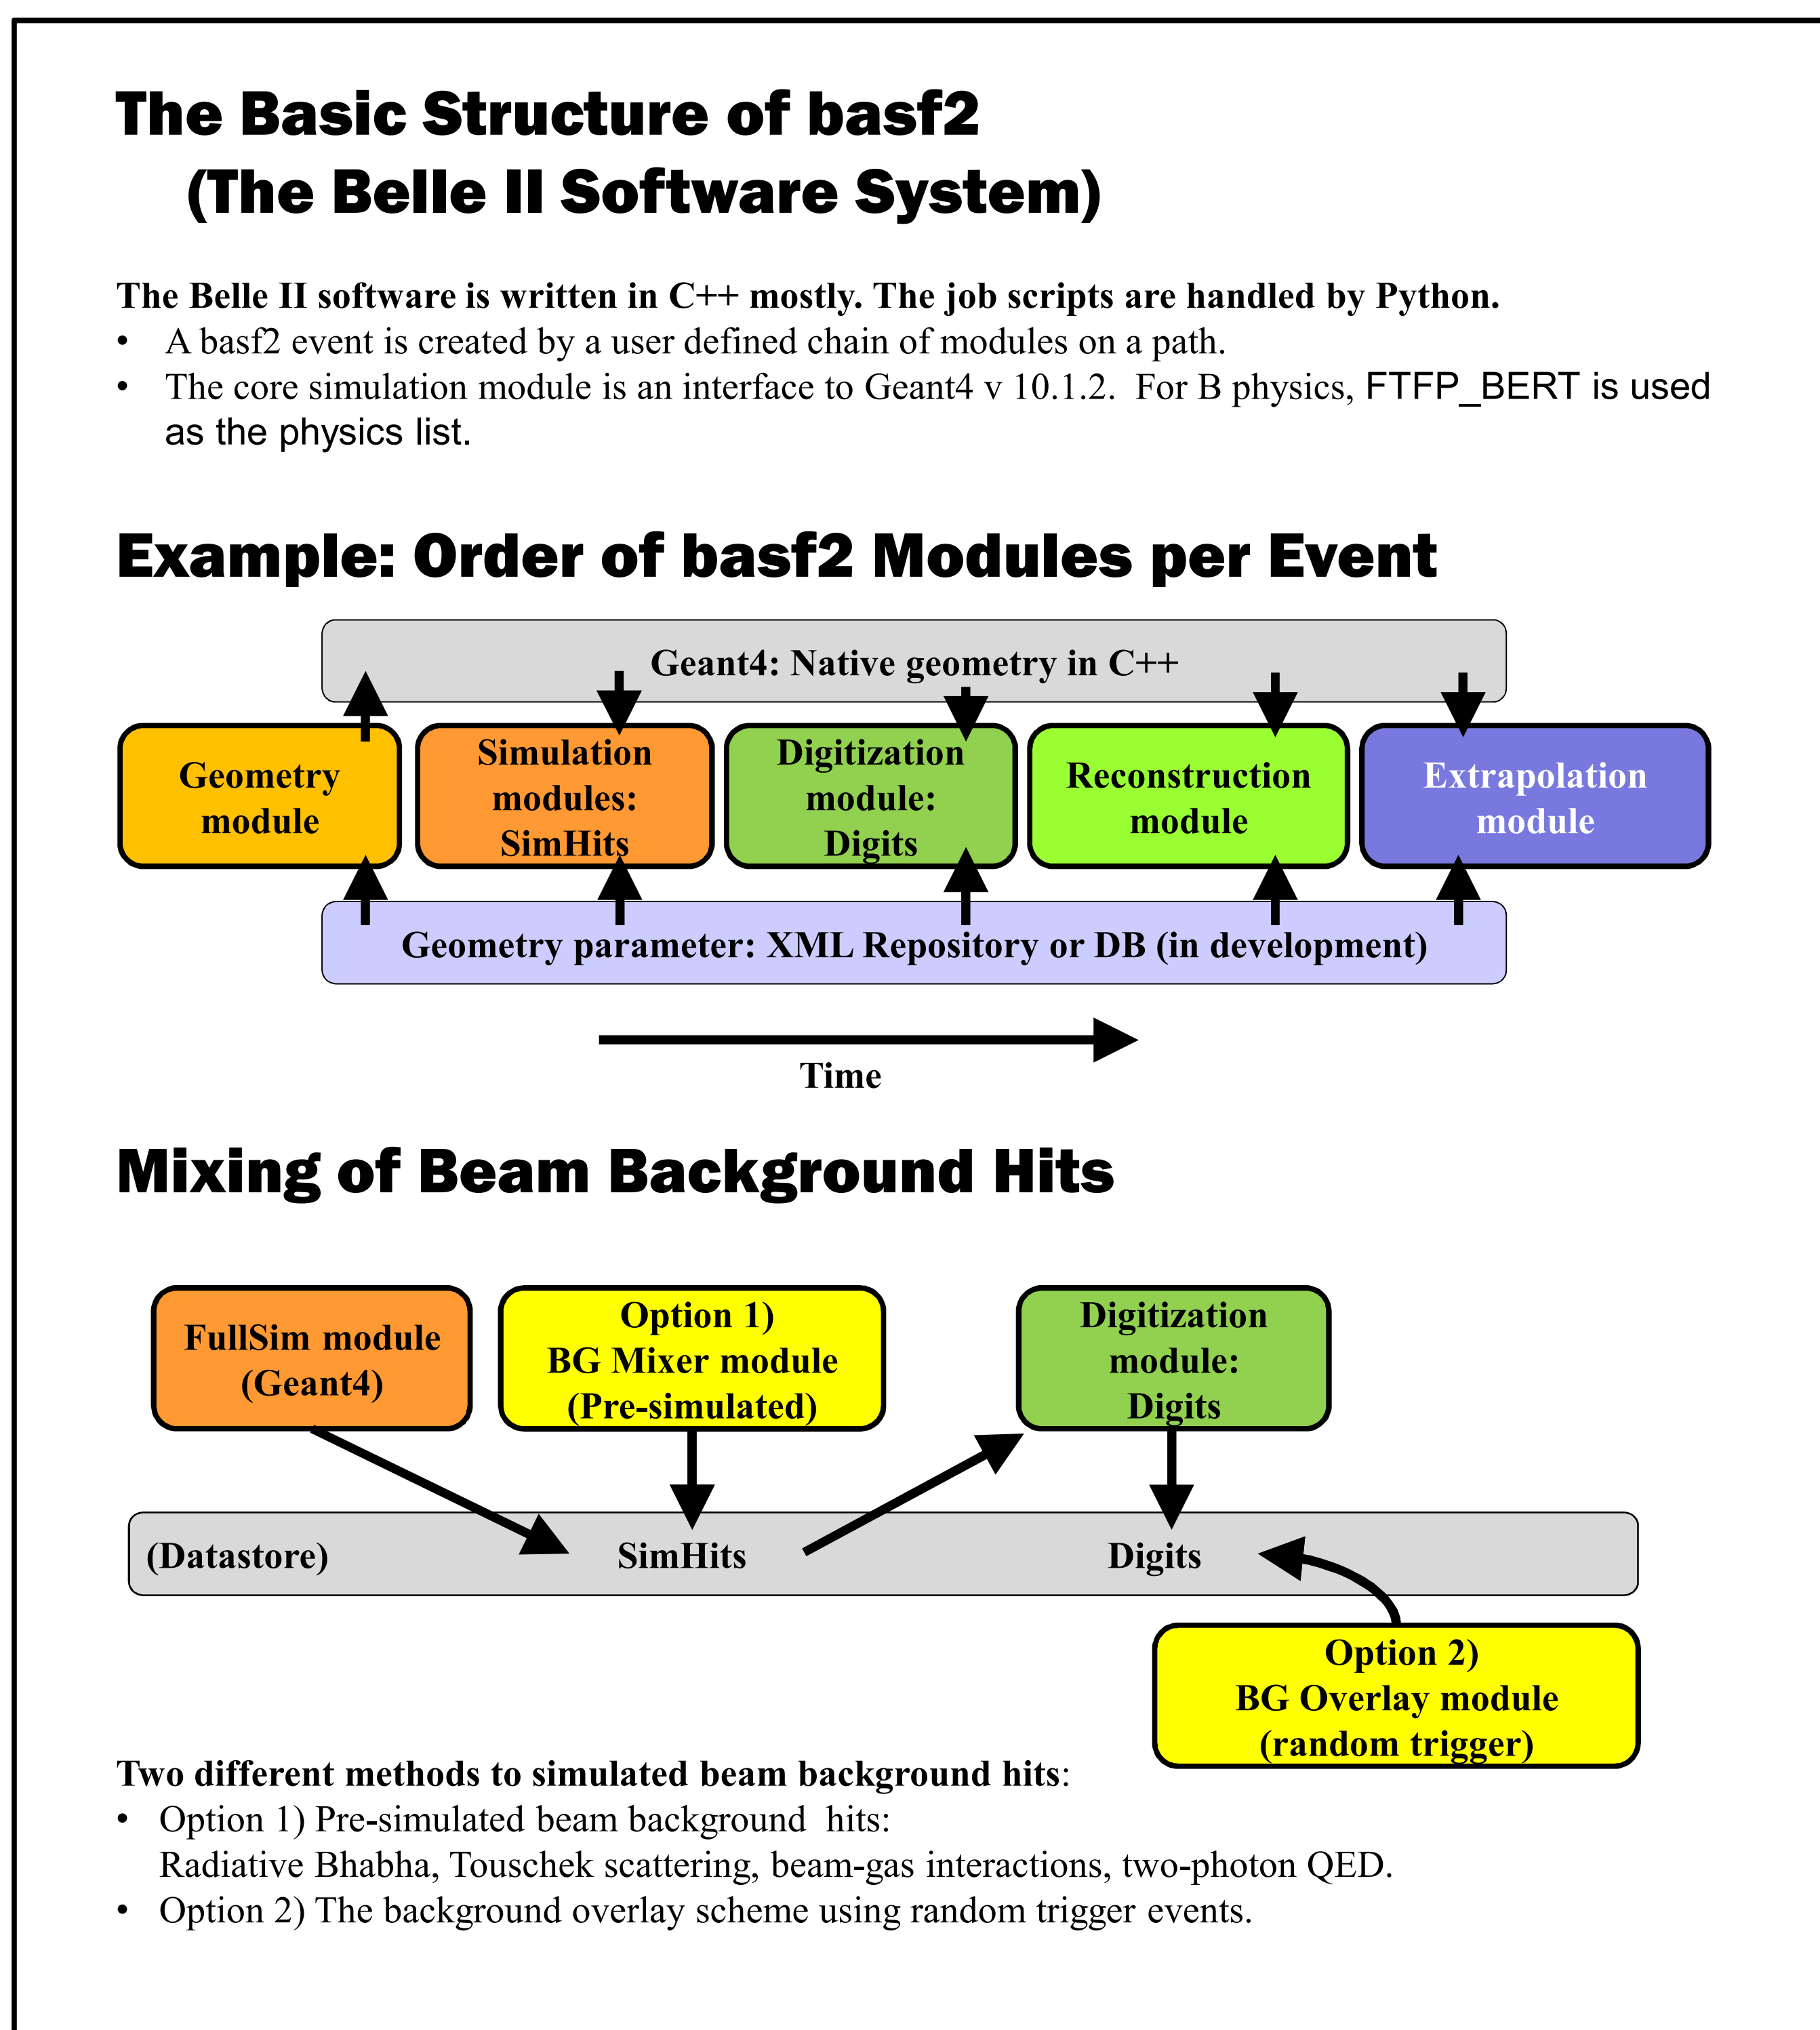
The Basic Structure of basf2
(The Belle II Software System)

The Belle II software is written in C++ mostly. The job scripts are handled by Python.
• A basf2 event is created by a user defined chain of modules on a path.
• The core simulation module is an interface to Geant4 v 10.1.2. For B physics, FTFP_BERT is used as the physics list.

Example: Order of basf2 Modules per Event

Geant4: Native geometry in C++

Geometry module

Simulation modules: SimHits

Digitization module: Digits

Reconstruction module

Extrapolation module

Geometry parameter: XML Repository or DB (in development)

Time

Mixing of Beam Background Hits

FullSim module (Geant4)

Option 1) BG Mixer module (Pre-simulated)

Digitization module: Digits

(Datastore)

SimHits

Digits

Option 2) BG Overlay module (random trigger)

Two different methods to simulated beam background hits:
• Option 1) Pre-simulated beam background hits: Radiative Bhabha, Touschek scattering, beam-gas interactions, two-photon QED.
• Option 2) The background overlay scheme using random trigger events.